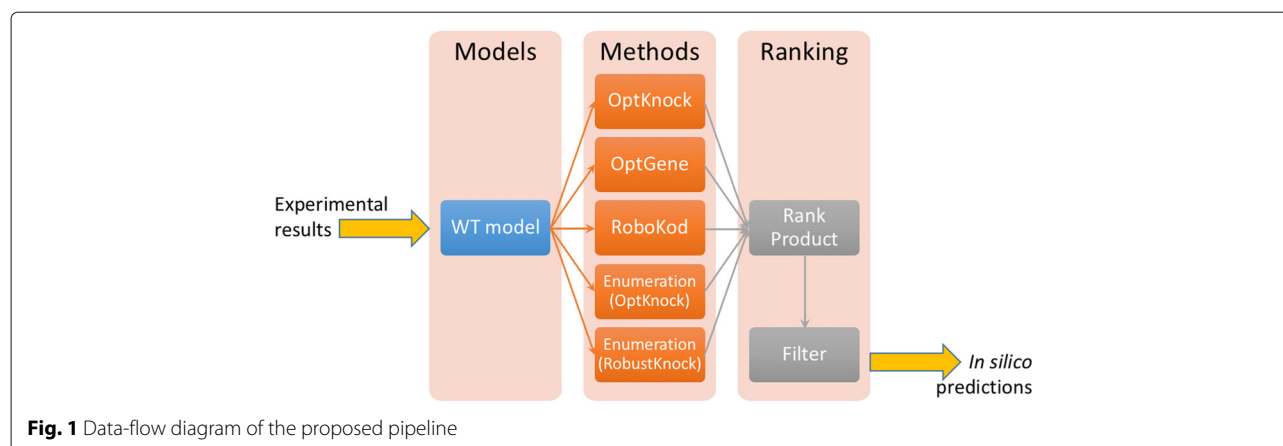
Models

Methods

Ranking

Experimental results

WT model

OptKnock

OptGene

RoboKod

Enumeration (OptKnock)

Enumeration (RobustKnock)

Rank Product

Filter

In silico predictions

**Fig. 1** Data-flow diagram of the proposed pipeline